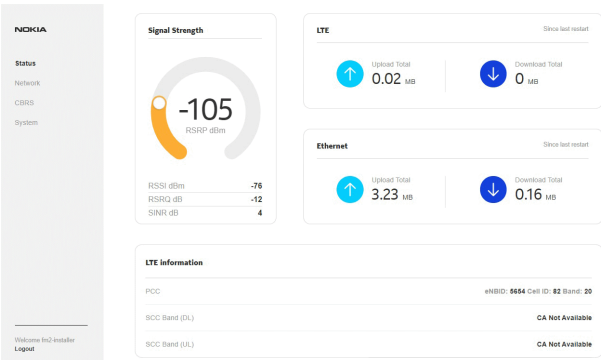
NOKIA

Status
Network
CBRS
System

Welcome fm2-installer
Logout

Signal Strength

-105
RSRP dBm

| | |
|---|---|
| RSSI dBm | -76 |
| RSRQ dB | -12 |
| SINR dB | 4 |

LTE
Since last restart

Upload Total
0.02 MB

Download Total
0 MB

Ethernet
Since last restart

Upload Total
3.23 MB

Download Total
0.16 MB

LTE information

| | |
|---|---|
| PCC | eNBID: 5654 Cell ID: 82 Band: 20 |
| SCC Band (DL) | CA Not Available |
| SCC Band (UL) | CA Not Available |